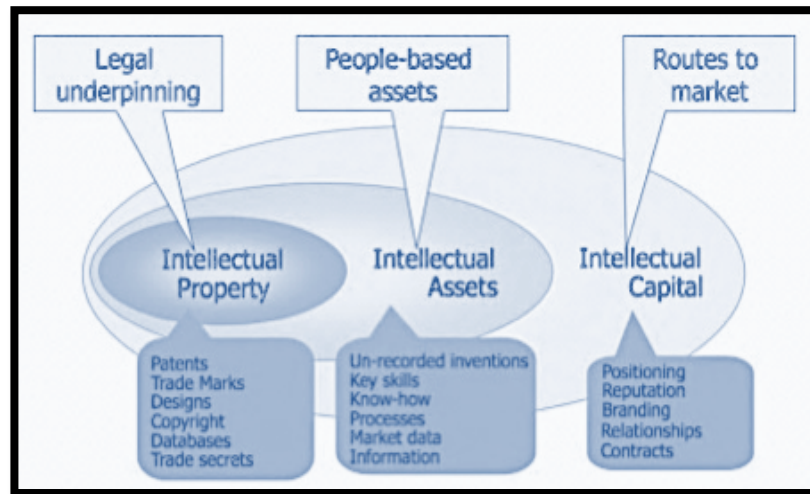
Legal underpinning

People-based assets

Routes to market

Intellectual Property

Intellectual Assets

Intellectual Capital

Patents
Trade Marks
Designs
Copyright
Databases
Trade secrets

Un-recorded inventions
Key skills
Know-how
Processes
Market data
Information

Positioning
Reputation
Branding
Relationships
Contracts